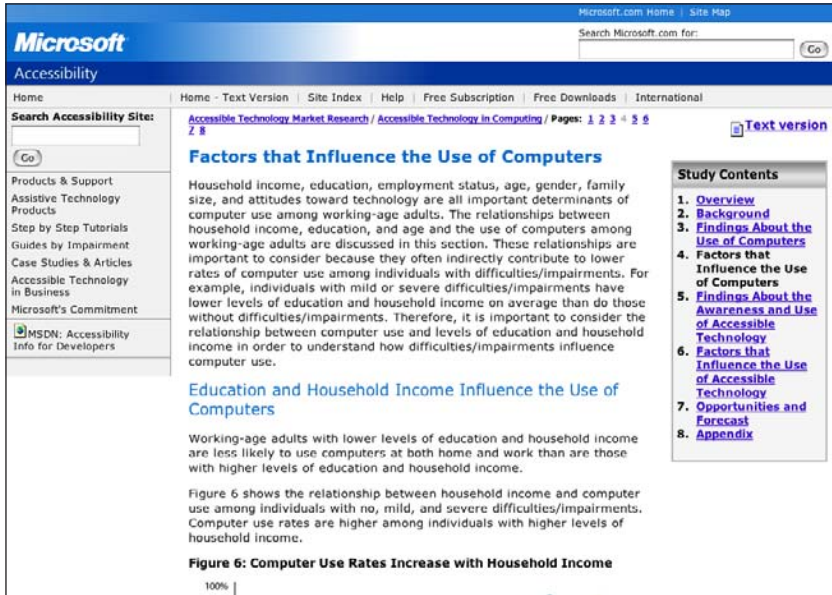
Microsoft.com Home | Site Map

Microsoft

Search Microsoft.com for:

Go

Accessibility

Home

Home - Text Version | Site Index | Help | Free Subscription | Free Downloads | International

Search Accessibility Site:

Go

Products & Support

Assistive Technology Products

Step by Step Tutorials

Guides by Impairment

Case Studies & Articles

Accessible Technology in Business

Microsoft's Commitment

MSDN: Accessibility Info for Developers

Accessible Technology Market Research / Accessible Technology in Computing / Pages: 1 2 3 4 5 6 7 8

Text version

Factors that Influence the Use of Computers

Household income, education, employment status, age, gender, family size, and attitudes toward technology are all important determinants of computer use among working-age adults. The relationships between household income, education, and age and the use of computers among working-age adults are discussed in this section. These relationships are important to consider because they often indirectly contribute to lower rates of computer use among individuals with difficulties/impairments. For example, individuals with mild or severe difficulties/impairments have lower levels of education and household income on average than do those without difficulties/impairments. Therefore, it is important to consider the relationship between computer use and levels of education and household income in order to understand how difficulties/impairments influence computer use.

Education and Household Income Influence the Use of Computers

Working-age adults with lower levels of education and household income are less likely to use computers at both home and work than are those with higher levels of education and household income.

Figure 6 shows the relationship between household income and computer use among individuals with no, mild, and severe difficulties/impairments. Computer use rates are higher among individuals with higher levels of household income.

Figure 6: Computer Use Rates Increase with Household Income

100%

Study Contents

1. Overview
2. Background
3. Findings About the Use of Computers
4. Factors that Influence the Use of Computers
5. Findings About the Awareness and Use of Accessible Technology
6. Factors that Influence the Use of Accessible Technology
7. Opportunities and Forecast
8. Appendix